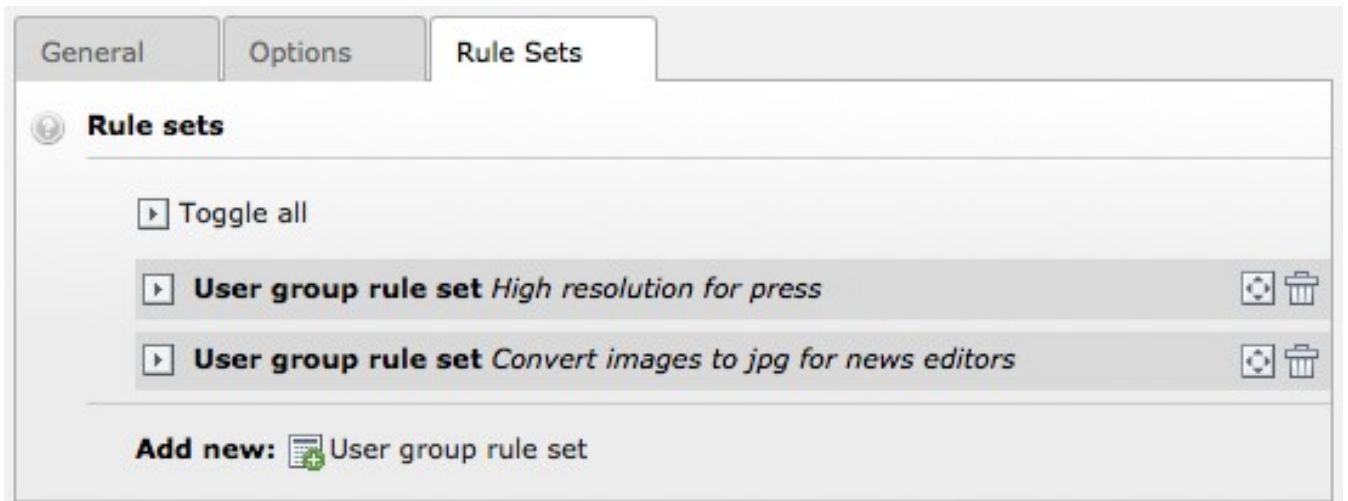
General Options Rule Sets

Rule sets

Toggle all

**User group rule set** *High resolution for press*

**User group rule set** *Convert images to jpg for news editors*

**Add new:** User group rule set